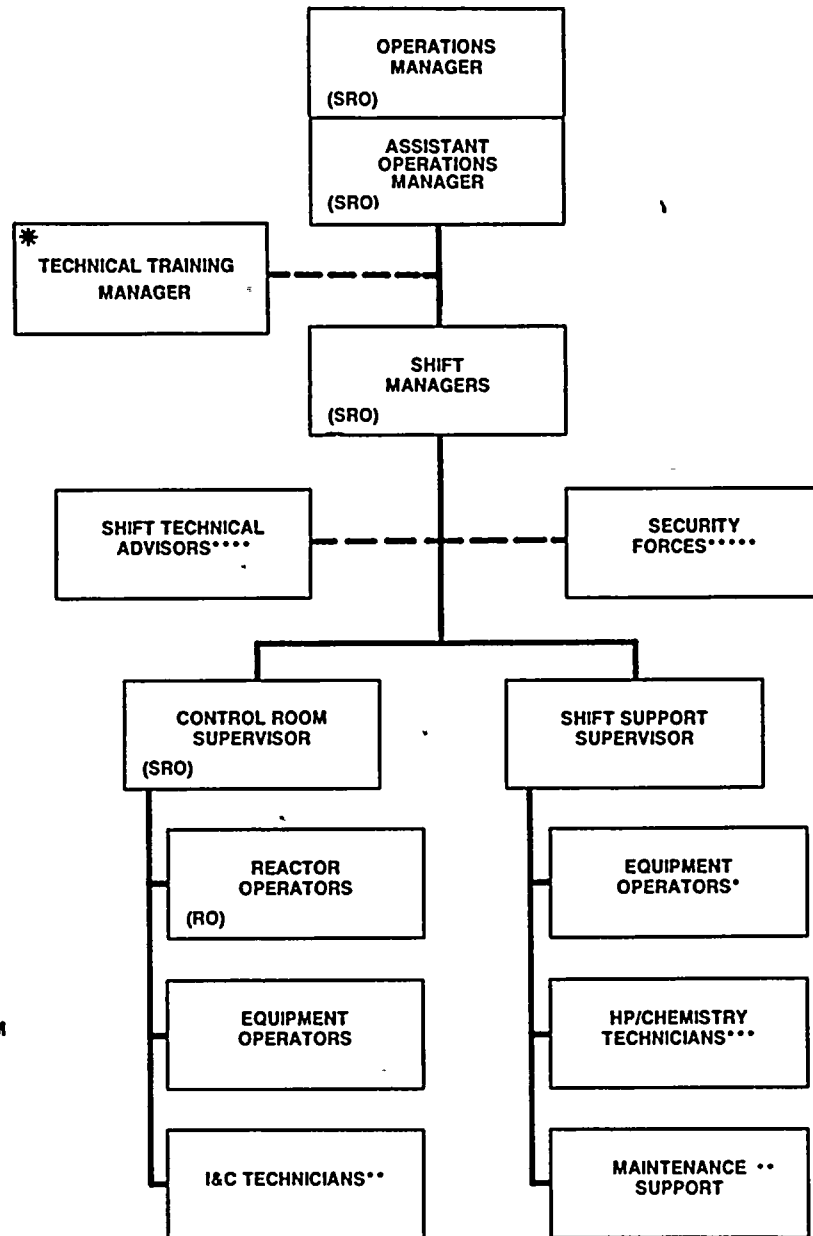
OPERATIONS MANAGER
(SRO)

ASSISTANT OPERATIONS MANAGER
(SRO)

*
TECHNICAL TRAINING MANAGER

SHIFT MANAGERS
(SRO)

SHIFT TECHNICAL ADVISORS••••

SECURITY FORCES•••••

CONTROL ROOM SUPERVISOR
(SRO)

SHIFT SUPPORT SUPERVISOR

REACTOR OPERATORS
(RO)

EQUIPMENT OPERATORS

I&C TECHNICIANS••

EQUIPMENT OPERATORS•

HP/CHEMISTRY TECHNICIANS•••

MAINTENANCE •• SUPPORT